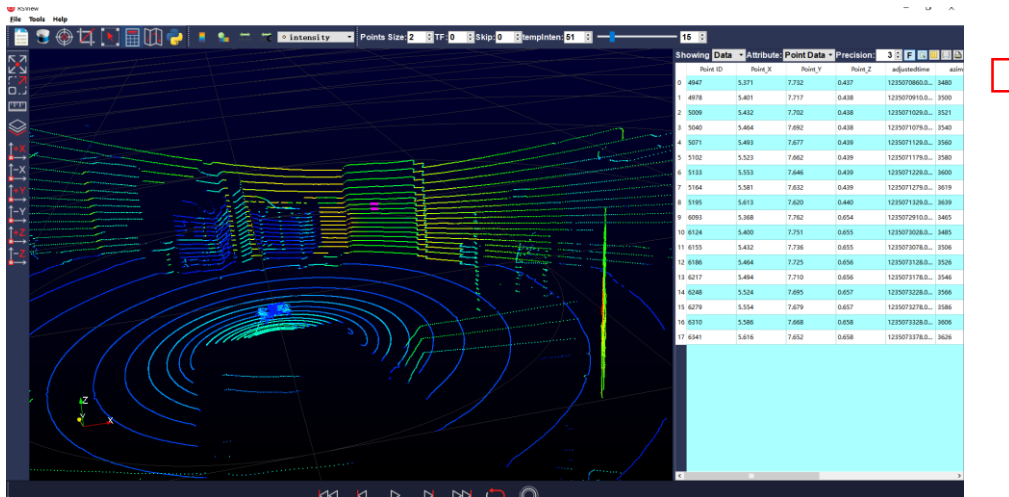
RSView
File Tools Help
intensity Points Size: 2 TF: 0 Skip: 0 tempInten: 51 15
+X
-X
+Y
-Y
+Z
-Z
Showing Data Attribute: Point Data Precision: 3 F

| | Point ID | Point_X | Point_Y | Point_Z | adjustedtime | azim |
|---|---|---|---|---|---|---|
| 0 | 4947 | 5.371 | 7.732 | 0.437 | 1235070860.0... | 3480 |
| 1 | 4978 | 5.401 | 7.717 | 0.438 | 1235070910.0... | 3500 |
| 2 | 5009 | 5.432 | 7.702 | 0.438 | 1235071029.0... | 3521 |
| 3 | 5040 | 5.464 | 7.692 | 0.438 | 1235071079.0... | 3540 |
| 4 | 5071 | 5.493 | 7.677 | 0.439 | 1235071129.0... | 3560 |
| 5 | 5102 | 5.523 | 7.662 | 0.439 | 1235071179.0... | 3580 |
| 6 | 5133 | 5.553 | 7.646 | 0.439 | 1235071229.0... | 3600 |
| 7 | 5164 | 5.581 | 7.632 | 0.439 | 1235071279.0... | 3619 |
| 8 | 5195 | 5.613 | 7.620 | 0.440 | 1235071329.0... | 3639 |
| 9 | 6093 | 5.368 | 7.762 | 0.654 | 1235072910.0... | 3465 |
| 10 | 6124 | 5.400 | 7.751 | 0.655 | 1235073028.0... | 3485 |
| 11 | 6155 | 5.432 | 7.736 | 0.655 | 1235073078.0... | 3506 |
| 12 | 6186 | 5.464 | 7.725 | 0.656 | 1235073128.0... | 3526 |
| 13 | 6217 | 5.494 | 7.710 | 0.656 | 1235073178.0... | 3546 |
| 14 | 6248 | 5.524 | 7.695 | 0.657 | 1235073228.0... | 3566 |
| 15 | 6279 | 5.554 | 7.679 | 0.657 | 1235073278.0... | 3586 |
| 16 | 6310 | 5.586 | 7.668 | 0.658 | 1235073328.0... | 3606 |
| 17 | 6341 | 5.616 | 7.652 | 0.658 | 1235073378.0... | 3626 |

Z
Y
X